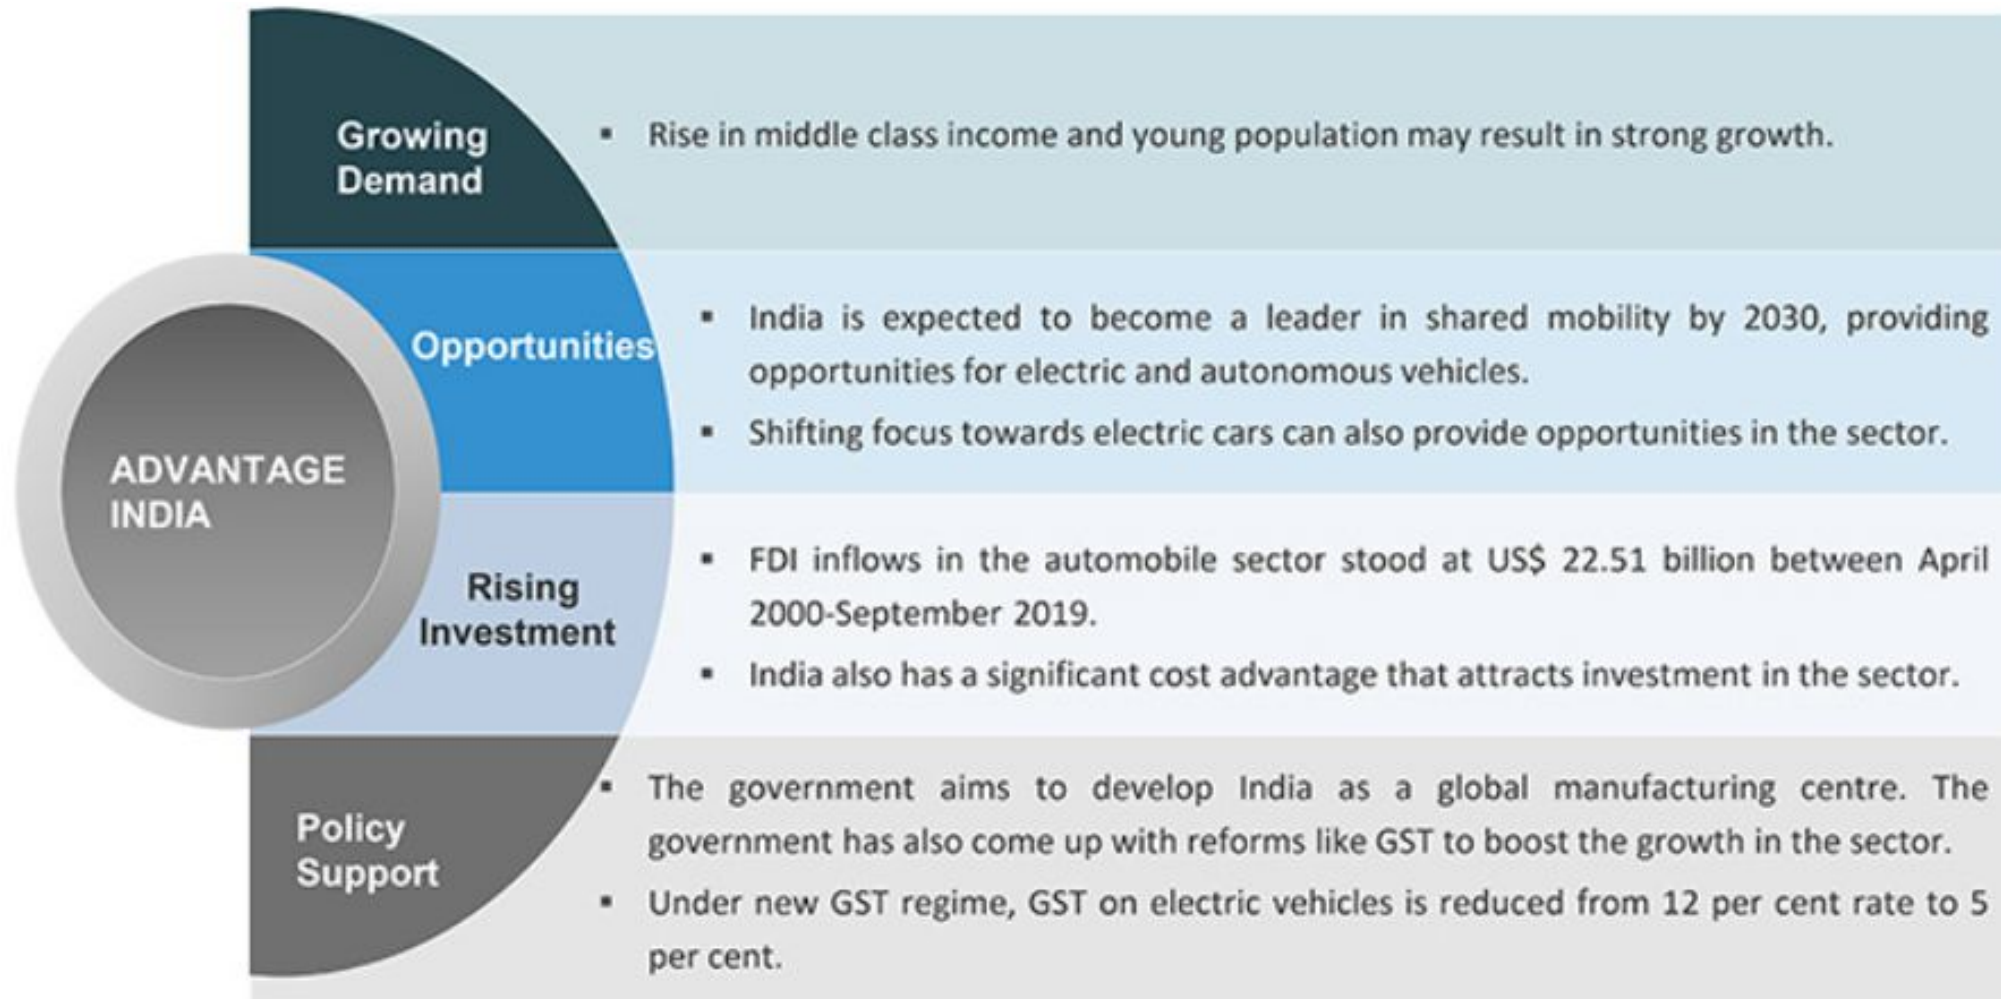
ADVANTAGE INDIA

Growing Demand

- Rise in middle class income and young population may result in strong growth.

Opportunities

- India is expected to become a leader in shared mobility by 2030, providing opportunities for electric and autonomous vehicles.
- Shifting focus towards electric cars can also provide opportunities in the sector.

Rising Investment

- FDI inflows in the automobile sector stood at US$ 22.51 billion between April 2000-September 2019.
- India also has a significant cost advantage that attracts investment in the sector.

Policy Support

- The government aims to develop India as a global manufacturing centre. The government has also come up with reforms like GST to boost the growth in the sector.
- Under new GST regime, GST on electric vehicles is reduced from 12 per cent rate to 5 per cent.